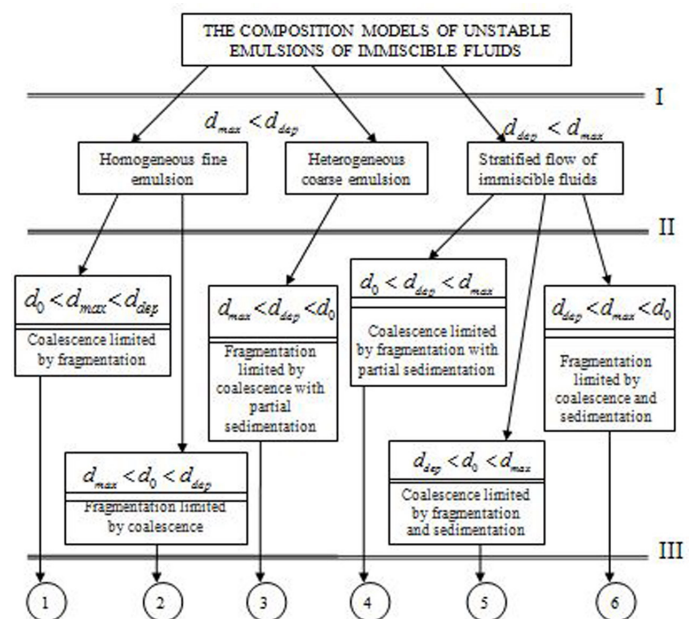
THE COMPOSITION MODELS OF UNSTABLE EMULSIONS OF IMMISCIBLE FLUIDS

I

$d_{max} < d_{dep}$

$d_{dep} < d_{max}$

Homogeneous fine emulsion

Heterogeneous coarse emulsion

Stratified flow of immiscible fluids

II

$d_0 < d_{max} < d_{dep}$

Coalescence limited by fragmentation

$d_{max} < d_{dep} < d_0$

Fragmentation limited by coalescence with partial sedimentation

$d_0 < d_{dep} < d_{max}$

Coalescence limited by fragmentation with partial sedimentation

$d_{dep} < d_{max} < d_0$

Fragmentation limited by coalescence and sedimentation

$d_{max} < d_0 < d_{dep}$

Fragmentation limited by coalescence

$d_{dep} < d_0 < d_{max}$

Coalescence limited by fragmentation and sedimentation

III

1

2

3

4

5

6